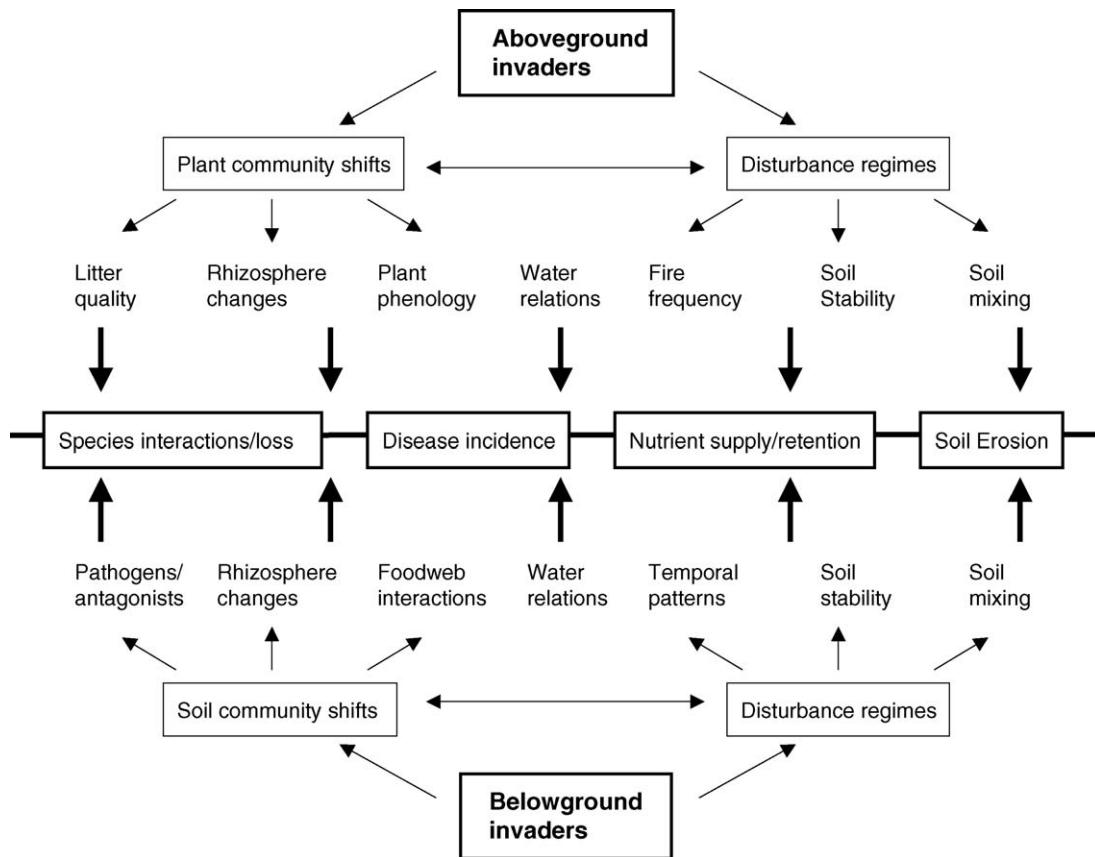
Aboveground invaders

Plant community shifts

Disturbance regimes

Litter quality

Rhizosphere changes

Plant phenology

Water relations

Fire frequency

Soil Stability

Soil mixing

Species interactions/loss

Disease incidence

Nutrient supply/retention

Soil Erosion

Pathogens/ antagonists

Rhizosphere changes

Foodweb interactions

Water relations

Temporal patterns

Soil stability

Soil mixing

Soil community shifts

Disturbance regimes

Belowground invaders